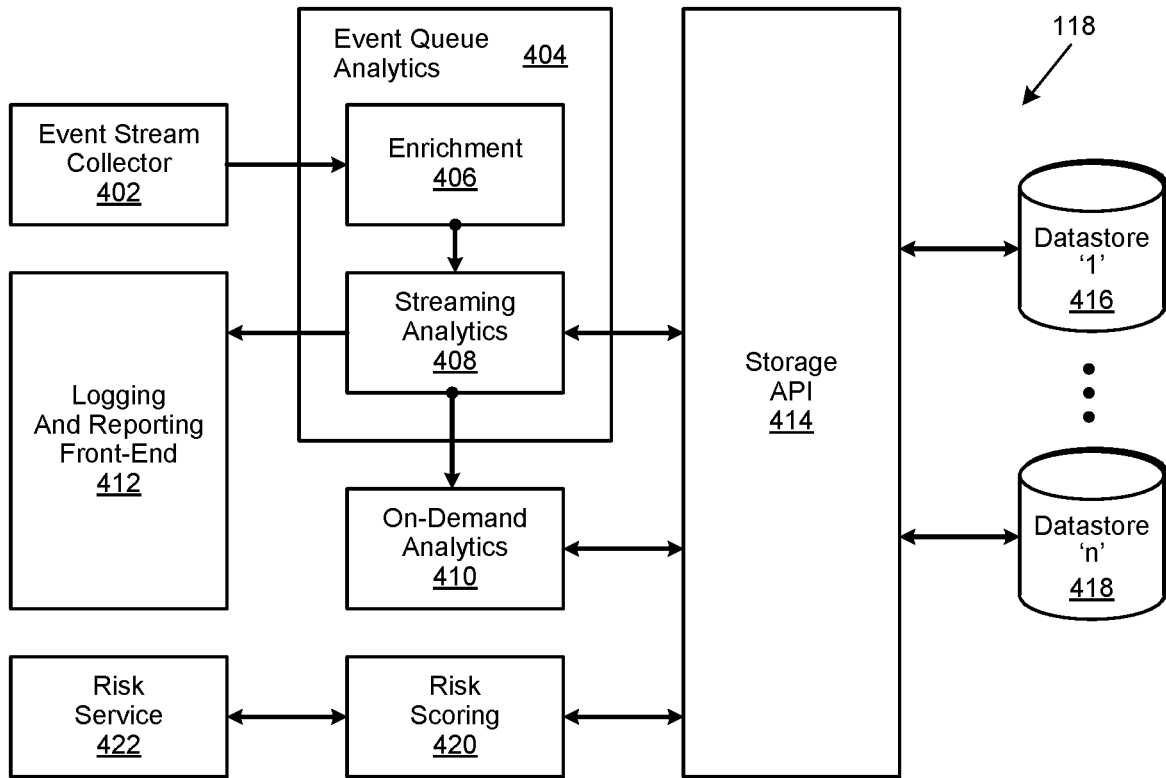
118

Event Queue Analytics 404

Event Stream Collector 402

Enrichment 406

Streaming Analytics 408

Logging And Reporting Front-End 412

On-Demand Analytics 410

Storage API 414

Datastore '1' 416

Datastore 'n' 418

Risk Service 422

Risk Scoring 420